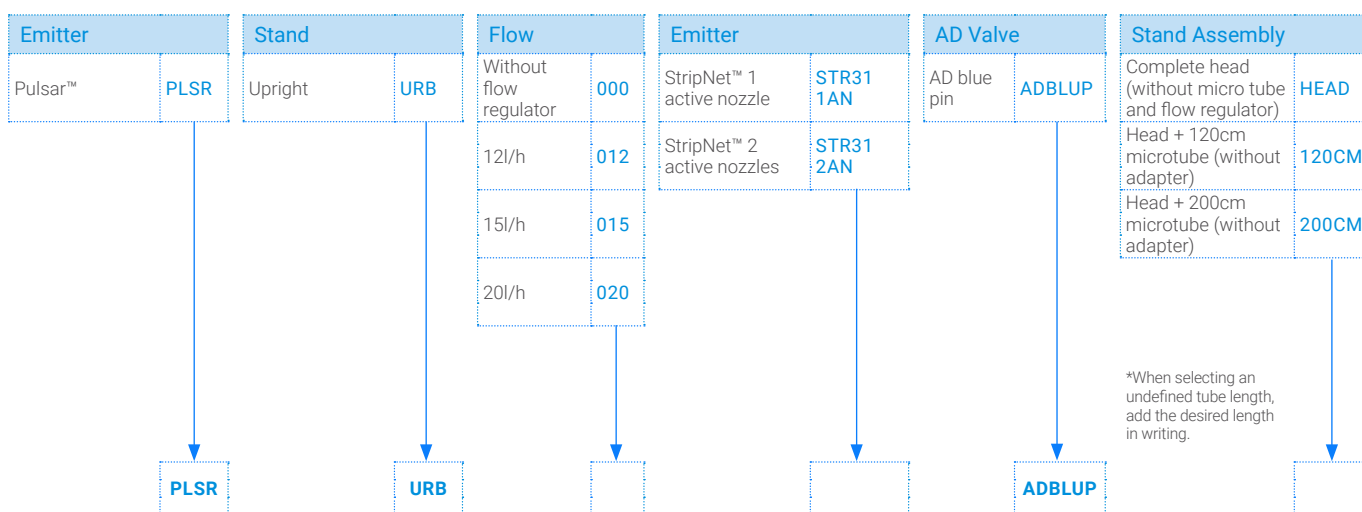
| Emitter | |
|---|---|
| Pulsar™ | PLSR |

| Stand | |
|---|---|
| Upright | URB |

| Flow | |
|---|---|
| Without flow regulator | 000 |
| 12l/h | 012 |
| 15l/h | 015 |
| 20l/h | 020 |

| Emitter | |
|---|---|
| StripNet™ 1 active nozzle | STR31 1AN |
| StripNet™ 2 active nozzles | STR31 2AN |

| AD Valve | |
|---|---|
| AD blue pin | ADBLUP |

| Stand Assembly | |
|---|---|
| Complete head (without micro tube and flow regulator) | HEAD |
| Head + 120cm microtube (without adapter) | 120CM |
| Head + 200cm microtube (without adapter) | 200CM |

*When selecting an undefined tube length, add the desired length in writing.

PLSR

URB

ADBLUP